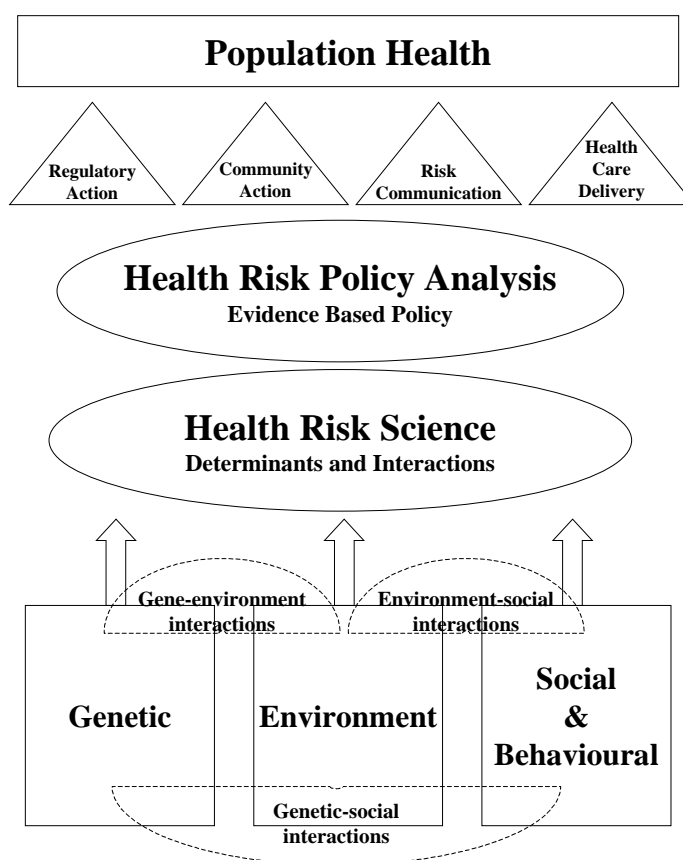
Population Health

Regulatory Action

Community Action

Risk Communication

Health Care Delivery

Health Risk Policy Analysis
Evidence Based Policy

Health Risk Science
Determinants and Interactions

Gene-environment interactions

Environment-social interactions

Genetic

Environment

Social & Behavioural

Genetic-social interactions